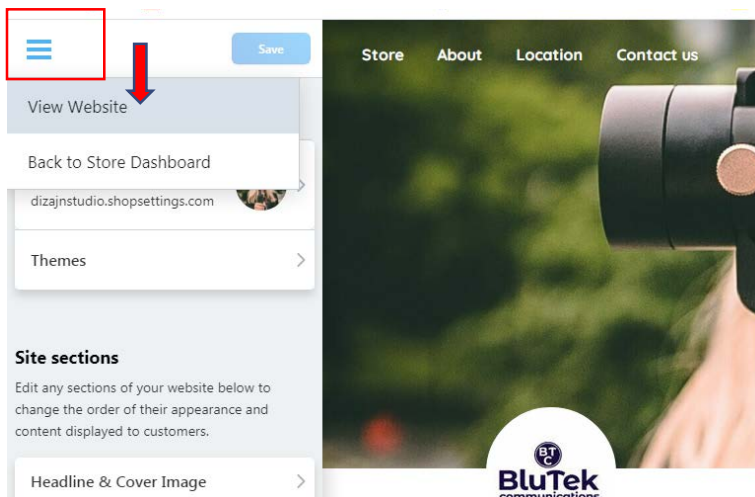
Save

View Website

Back to Store Dashboard

dizajnstudio.shopsettings.com

Themes

Site sections

Edit any sections of your website below to change the order of their appearance and content displayed to customers.

Headline & Cover Image

Store About Location Contact us

BTC

BluTek

communications